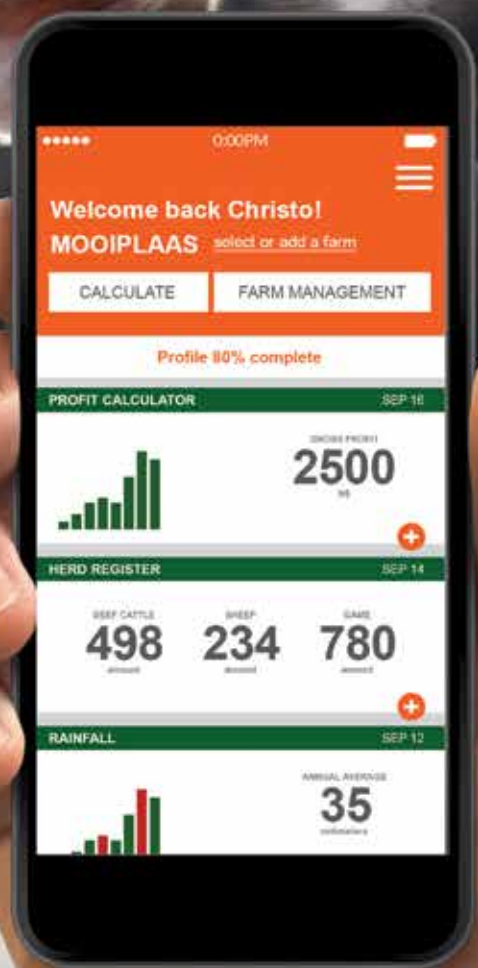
●●●●● 0:00PM

Welcome back Christo!

MOOIPLAAS select or add a farm

CALCULATE

FARM MANAGEMENT

Profile 80% complete

PROFIT CALCULATOR SEP 16

GROSS PROFIT

2500

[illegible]

HERD REGISTER SEP 14

BEEF CATTLE

498

amount

SHEEP

234

amount

GAME

780

amount

RAINFALL SEP 12

ANNUAL AVERAGE

35

millimeters